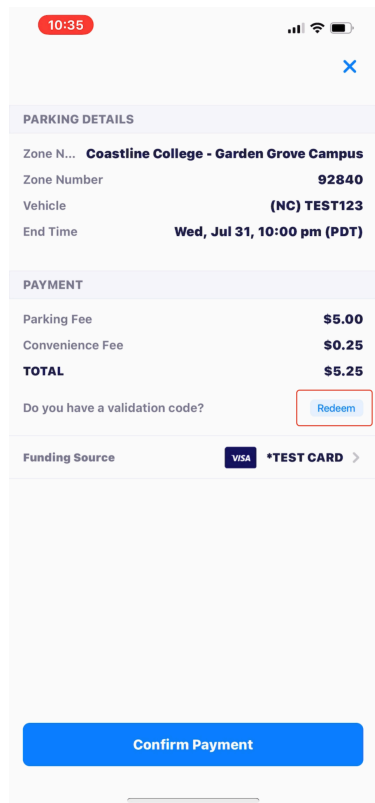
10:35

PARKING DETAILS

Zone N... Coastline College - Garden Grove Campus
Zone Number 92840
Vehicle (NC) TEST123
End Time Wed, Jul 31, 10:00 pm (PDT)

PAYMENT

Parking Fee $5.00
Convenience Fee $0.25
TOTAL $5.25
Do you have a validation code? Redeem

Funding Source VISA *TEST CARD

Confirm Payment